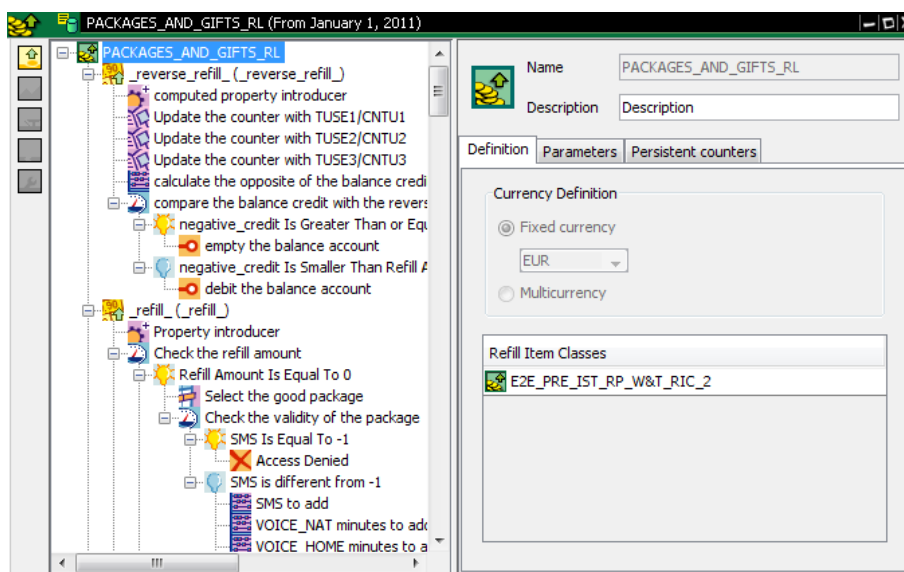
PACKAGES_AND_GIFTS_RL (From January 1, 2011)

PACKAGES_AND_GIFTS_RL
_reverse_refill_ (_reverse_refill_)
computed property introducer
Update the counter with TUSE1/CNTU1
Update the counter with TUSE2/CNTU2
Update the counter with TUSE3/CNTU3
calculate the opposite of the balance credi
compare the balance credit with the revers
negative_credit Is Greater Than or Equ
empty the balance account
negative_credit Is Smaller Than Refill A
debit the balance account
_refill_ (_refill_)
Property introducer
Check the refill amount
Refill Amount Is Equal To 0
Select the good package
Check the validity of the package
SMS Is Equal To -1
Access Denied
SMS is different from -1
SMS to add
VOICE_NAT minutes to add
VOICE_HOME minutes to a

Name PACKAGES_AND_GIFTS_RL
Description Description

Definition | Parameters | Persistent counters

Currency Definition
Fixed currency
EUR
Multicurrency

Refill Item Classes
E2E_PRE_IST_RP_W&T_RIC_2